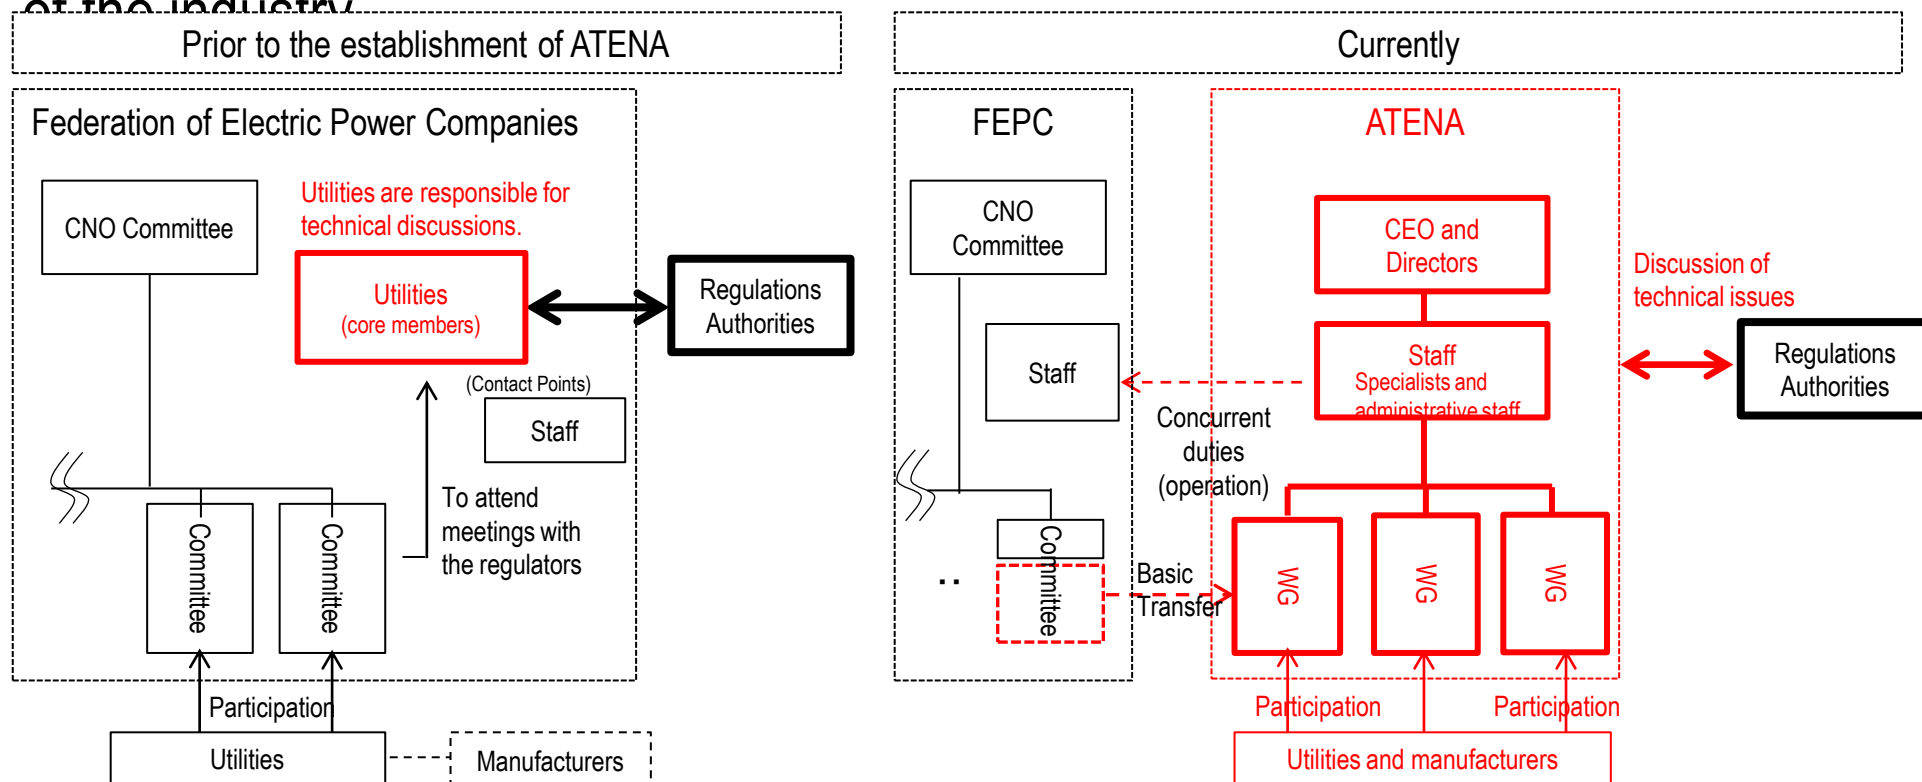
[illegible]

Prior to the establishment of ATENA

Federation of Electric Power Companies

CNO Committee

Utilities are responsible for technical discussions.

Utilities
(core members)

Regulations Authorities

(Contact Points)

Staff

To attend meetings with the regulators

Committee

Committee

Participation

Utilities

Manufacturers

Currently

FEPC

CNO Committee

Staff

Committee

..

ATENA

CEO and Directors

Staff
Specialists and administrative staff

Concurrent duties (operation)

Basic Transfer

WG

WG

WG

Discussion of technical issues

Regulations Authorities

Participation

Participation

Utilities and manufacturers